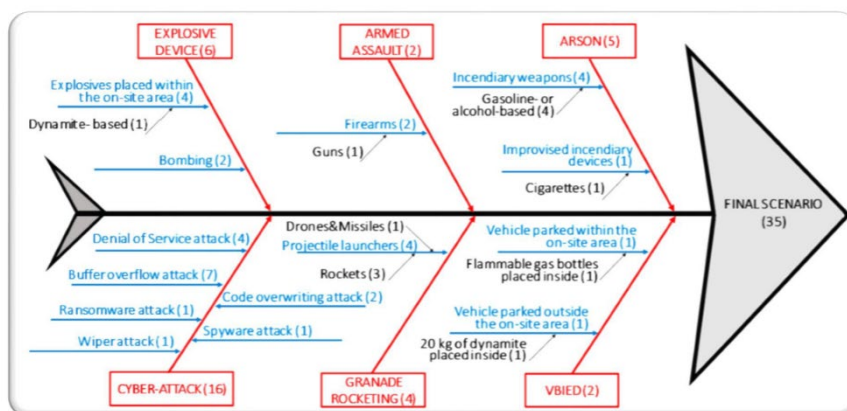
EXPLOSIVE DEVICE (6)

Explosives placed within the on-site area (4)

Dynamite-based (1)

Bombing (2)

ARMED ASSAULT (2)

Firearms (2)

Guns (1)

ARSON (5)

Incendiary weapons (4)

Gasoline- or alcohol-based (4)

Improvised incendiary devices (1)

Cigarettes (1)

FINAL SCENARIO (35)

Denial of Service attack (4)

Buffer overflow attack (7)

Ransomware attack (1)

Wiper attack (1)

Code overwriting attack (2)

Spyware attack (1)

CYBER-ATTACK (16)

Drones&Missiles (1)

Projectile launchers (4)

Rockets (3)

GRANADE ROCKETING (4)

Vehicle parked within the on-site area (1)

Flammable gas bottles placed inside (1)

Vehicle parked outside the on-site area (1)

20 kg of dynamite placed inside (1)

VBIED (2)